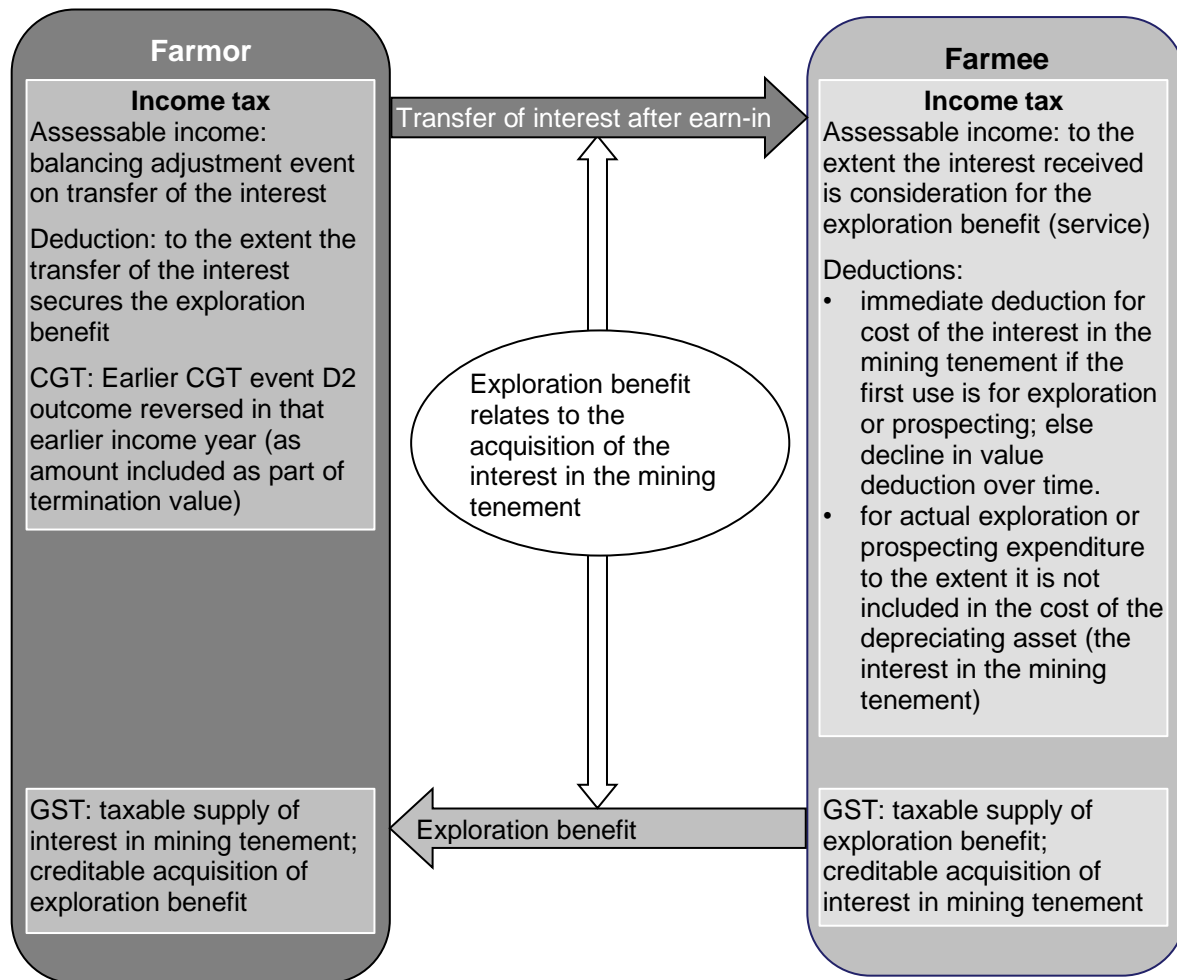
Farmor

Income tax
Assessable income: balancing adjustment event on transfer of the interest

Deduction: to the extent the transfer of the interest secures the exploration benefit

CGT: Earlier CGT event D2 outcome reversed in that earlier income year (as amount included as part of termination value)

GST: taxable supply of interest in mining tenement; creditable acquisition of exploration benefit

Transfer of interest after earn-in

Exploration benefit relates to the acquisition of the interest in the mining tenement

Exploration benefit

Farmee

Income tax
Assessable income: to the extent the interest received is consideration for the exploration benefit (service)

Deductions:
• immediate deduction for cost of the interest in the mining tenement if the first use is for exploration or prospecting; else decline in value deduction over time.
• for actual exploration or prospecting expenditure to the extent it is not included in the cost of the depreciating asset (the interest in the mining tenement)

GST: taxable supply of exploration benefit; creditable acquisition of interest in mining tenement